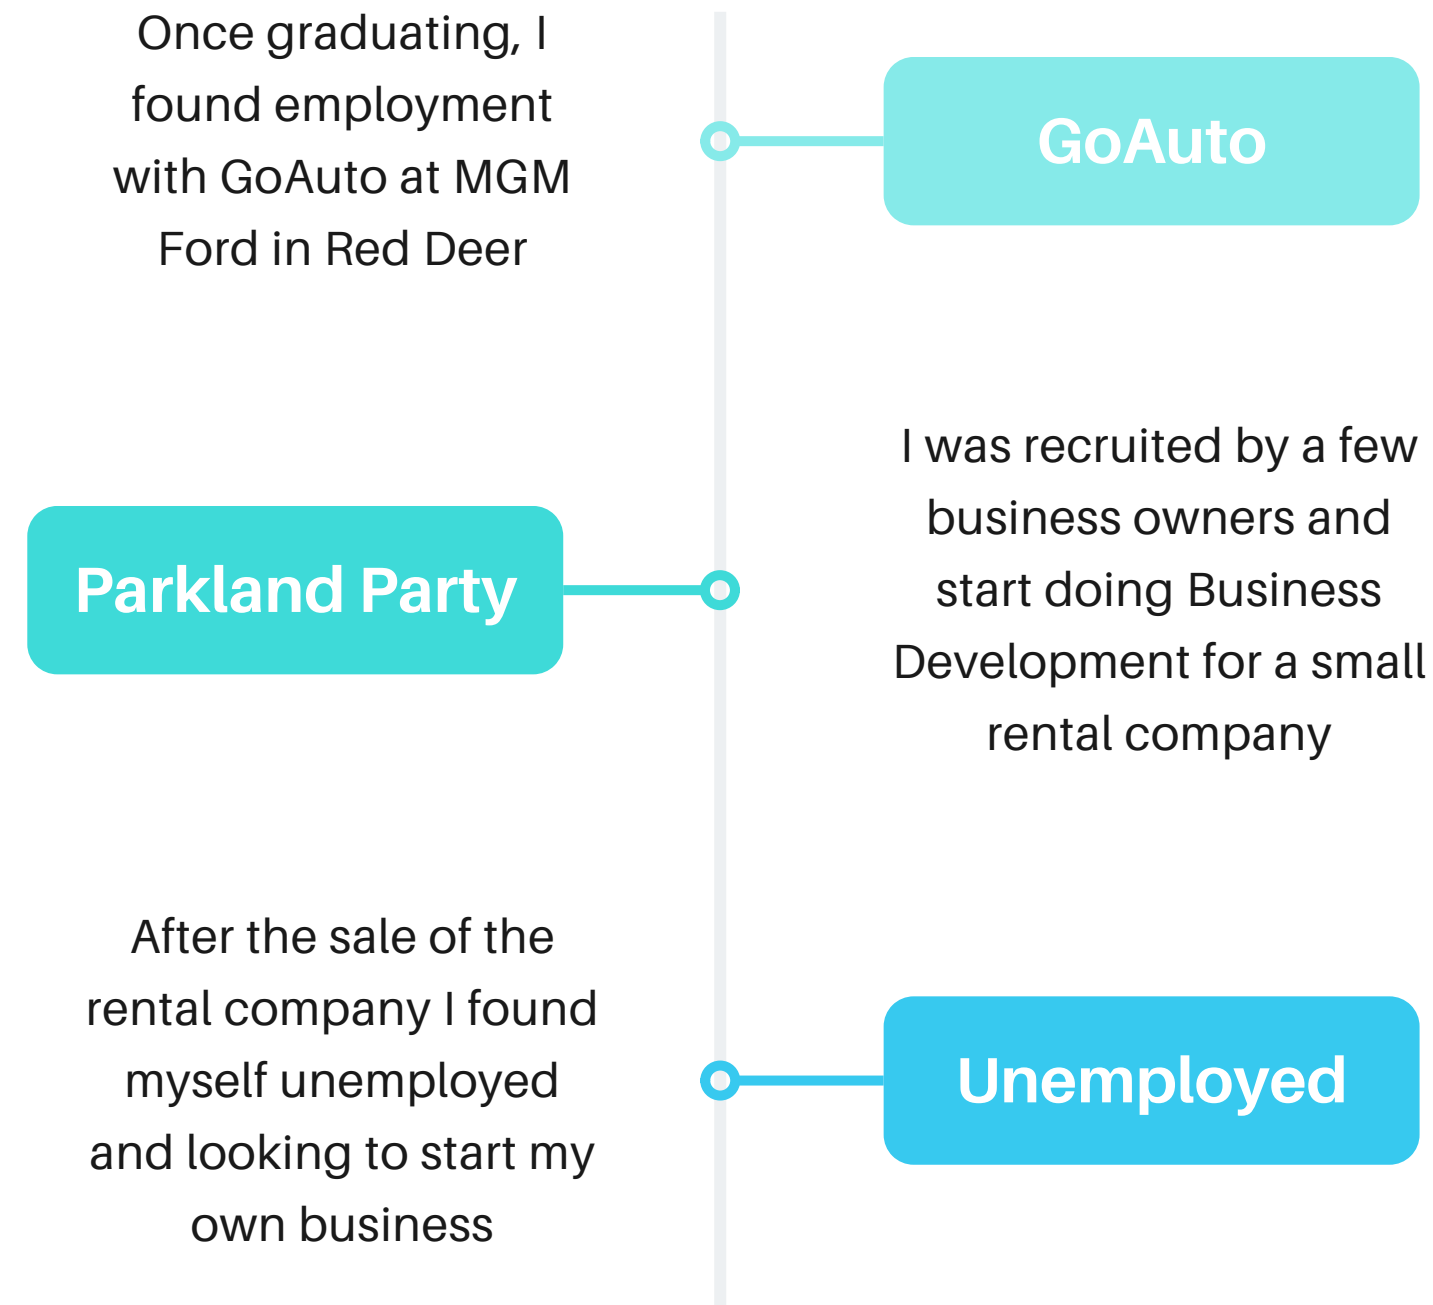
Once graduating, I found employment with GoAuto at MGM Ford in Red Deer

GoAuto

Parkland Party

I was recruited by a few business owners and start doing Business Development for a small rental company

After the sale of the rental company I found myself unemployed and looking to start my own business

Unemployed